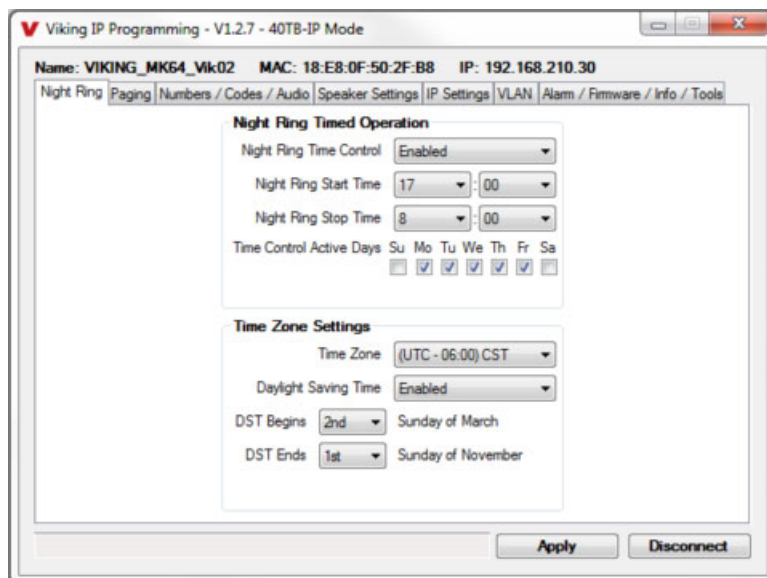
V Viking IP Programming - V1.2.7 - 40TB-IP Mode

Name: VIKING_MK64_Vik02 MAC: 18:E8:0F:50:2F:B8 IP: 192.168.210.30

Night Ring | Paging | Numbers / Codes / Audio | Speaker Settings | IP Settings | VLAN | Alarm / Firmware / Info / Tools

Night Ring Timed Operation

Night Ring Time Control Enabled

Night Ring Start Time 17 : 00

Night Ring Stop Time 8 : 00

Time Control Active Days Su Mo Tu We Th Fr Sa

Time Zone Settings

Time Zone (UTC - 06:00) CST

Daylight Saving Time Enabled

DST Begins 2nd Sunday of March

DST Ends 1st Sunday of November

Apply Disconnect